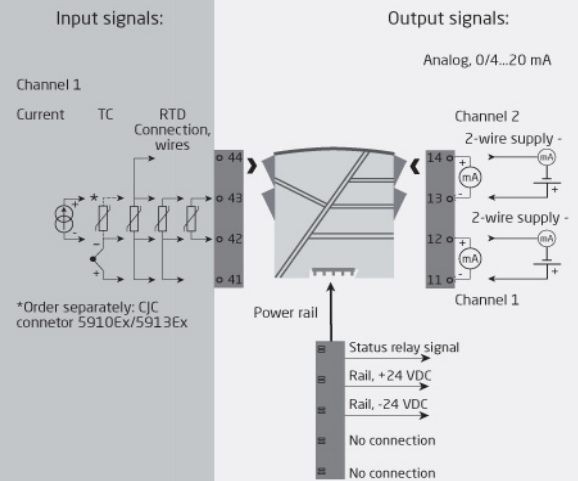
Input signals:

Output signals:

Analog, 0/4...20 mA

Channel 1

Current TC RTD Connection, wires

44
43
42
41

*Order separately: CJC connetor 5910Ex/5913Ex

Channel 2

2-wire supply -

mA
14
13
mA

2-wire supply -

12
11
mA
mA

Channel 1

Power rail

Status relay signal
Rail, +24 VDC
Rail, -24 VDC
No connection
No connection